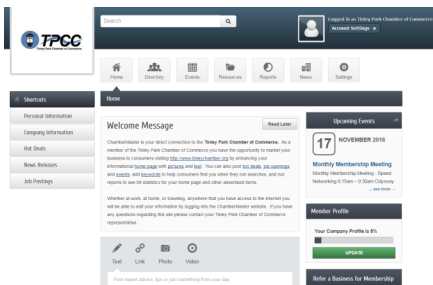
TPCC
Tinley Park Chamber of Commerce

Search

Logged in as Tinley Park Chamber of Commerce
Account Settings

Home Directory Events Resources Reports News Settings

Shortcuts
Personal Information
Company Information
Hot Deals
News Releases
Job Postings

Home

Welcome Message

Read Later

ChamberMaster is your direct connection to the Tinley Park Chamber of Commerce. As a member of the Tinley Park Chamber of Commerce you have the opportunity to market your business to consumers visiting http://www.tinleychamber.org by enhancing your informational home page with pictures and text. You can also post hot deals, job openings and events, add keywords to help consumers find you when they run searches, and run reports to see hit statistics for your home page and other advertised items.

Whether at work, at home, or traveling; anywhere that you have access to the internet you will be able to edit your information by logging into the ChamberMaster website. If you have any questions regarding this site please contact your Tinley Park Chamber of Commerce representative.

Text Link Photo Video

Post expert advice, tips or just something from your day.

Upcoming Events

17 NOVEMBER 2016

Monthly Membership Meeting
Monthly Membership Meeting - Speed Networking 8:15am – 9:30am Odyssey
... see more

Member Profile

Your Company Profile is 8%

UPDATE

Refer a Business for Membership